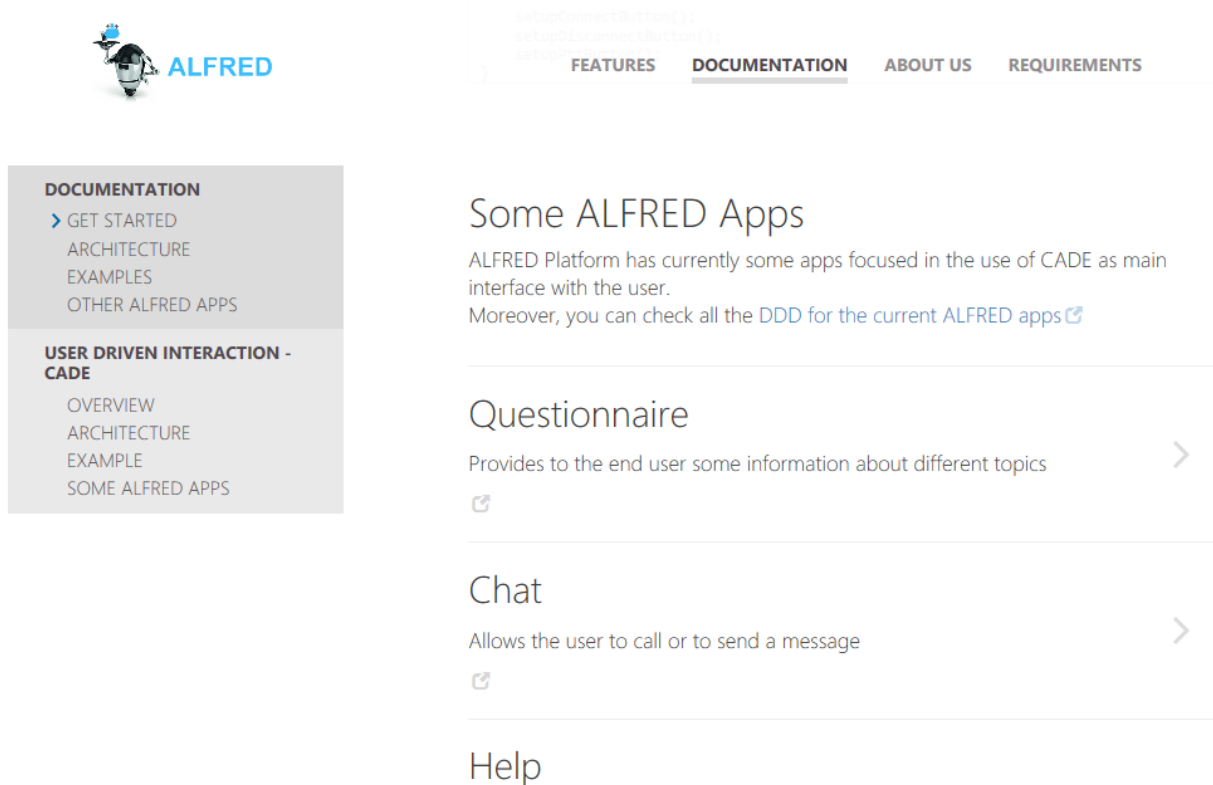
setupConnectButton();
setupDisconnectButton();
setupOffButton();
}

ALFRED

FEATURES DOCUMENTATION ABOUT US REQUIREMENTS

DOCUMENTATION
GET STARTED
ARCHITECTURE
EXAMPLES
OTHER ALFRED APPS

USER DRIVEN INTERACTION - CADE
OVERVIEW
ARCHITECTURE
EXAMPLE
SOME ALFRED APPS

Some ALFRED Apps

ALFRED Platform has currently some apps focused in the use of CADE as main interface with the user.
Moreover, you can check all the DDD for the current ALFRED apps

Questionnaire

Provides to the end user some information about different topics

Chat

Allows the user to call or to send a message

Help